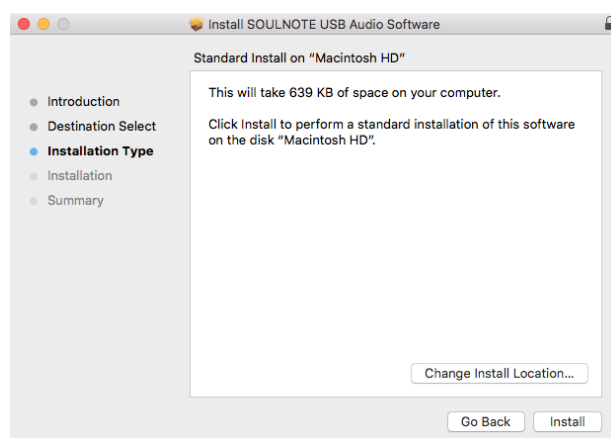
Install SOULNOTE USB Audio Software

Standard Install on "Macintosh HD"

Introduction
Destination Select
Installation Type
Installation
Summary

This will take 639 KB of space on your computer.

Click Install to perform a standard installation of this software on the disk "Macintosh HD".

Change Install Location...

Go Back
Install